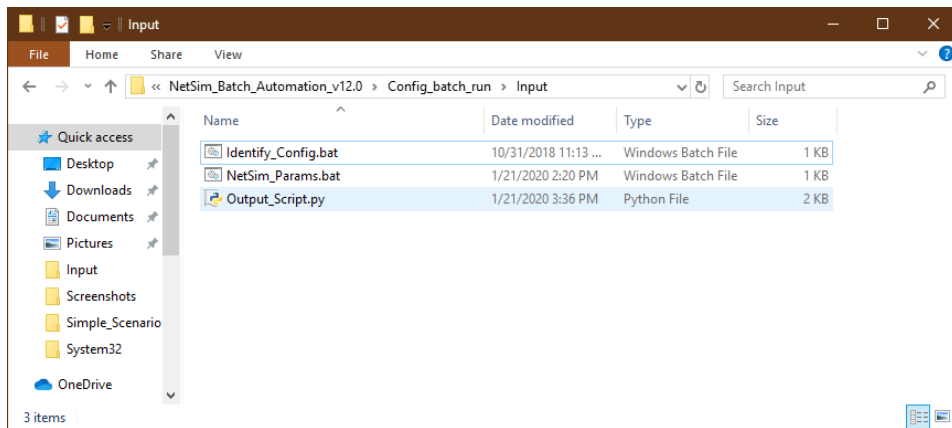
Input

File Home Share View

« NetSim_Batch_Automation_v12.0 › Config_batch_run › Input

Search Input

Quick access
Desktop
Downloads
Documents
Pictures
Input
Screenshots
Simple_Scenario
System32
OneDrive

| Name | Date modified | Type | Size |
|---|---|---|---|
| Identify_Config.bat | 10/31/2018 11:13 ... | Windows Batch File | 1 KB |
| NetSim_Params.bat | 1/21/2020 2:20 PM | Windows Batch File | 1 KB |
| Output_Script.py | 1/21/2020 3:36 PM | Python File | 2 KB |

3 items